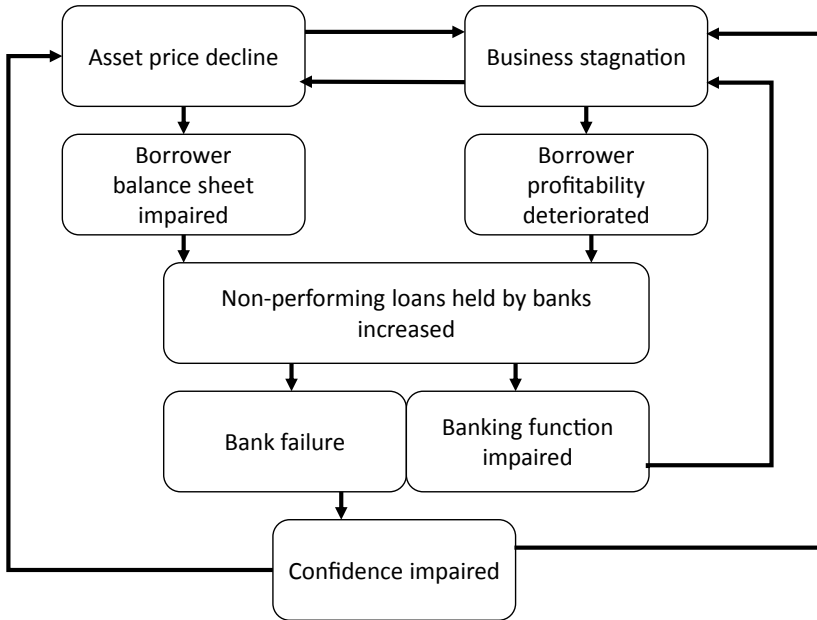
Asset price decline

Business stagnation

Borrower balance sheet impaired

Borrower profitability deteriorated

Non-performing loans held by banks increased

Bank failure

Banking function impaired

Confidence impaired